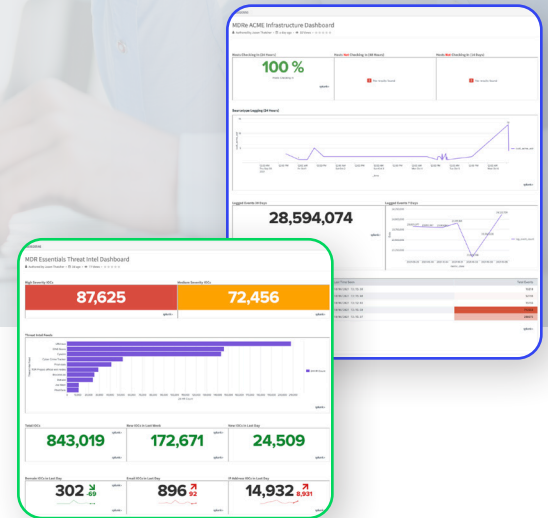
MDRe ACME Infrastructure Dashboard

100 %

28,594,074

MDR Essentials Threat Intel Dashboard

High Severity IOCs

87,625

Medium Severity IOCs

72,456

Threat Intel Feeds

Total IOCs

843,019

New IOCs in Last Week

172,671

New IOCs in Last Day

24,509

Domain IOCs in Last Day

302 -69

Email IOCs in Last Day

896 92

IP Address IOCs in Last Day

14,932 8,931